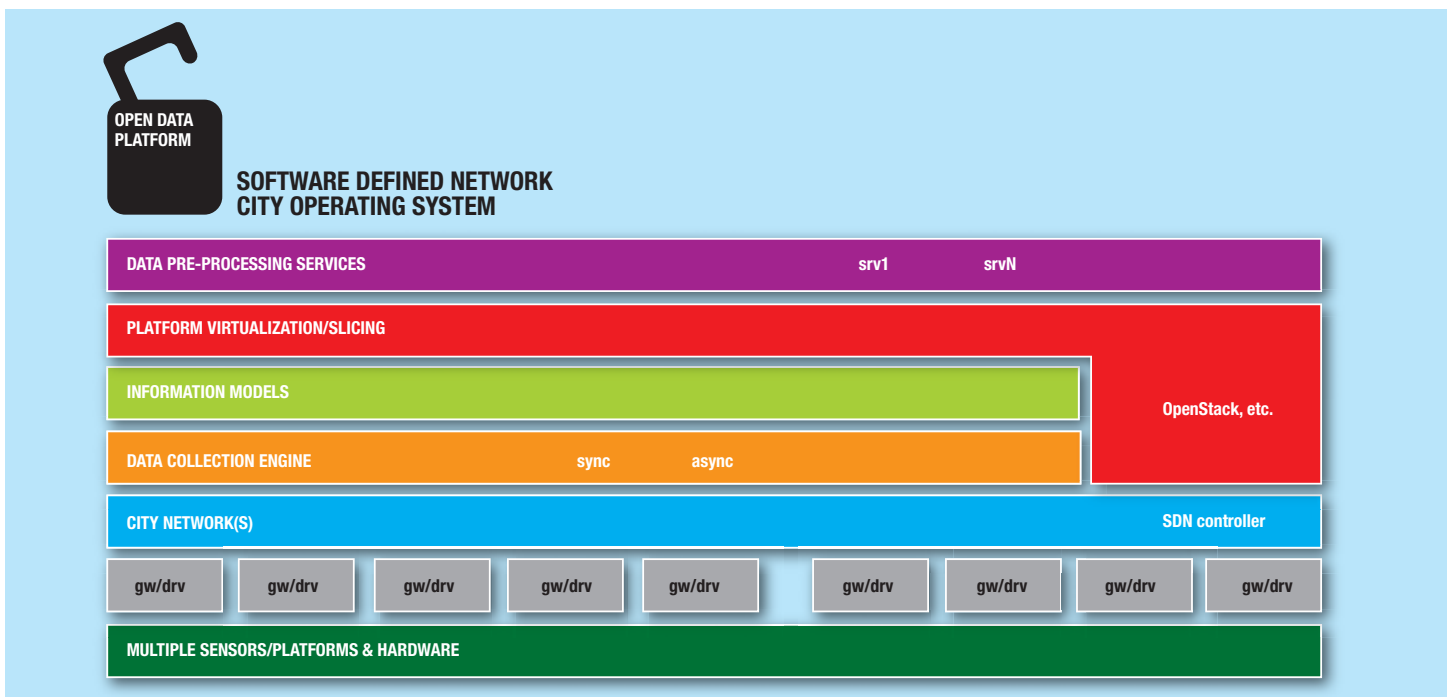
OPEN DATA PLATFORM

SOFTWARE DEFINED NETWORK CITY OPERATING SYSTEM

DATA PRE-PROCESSING SERVICES srv1 srvN

PLATFORM VIRTUALIZATION/SLICING

INFORMATION MODELS

OpenStack, etc.

DATA COLLECTION ENGINE sync async

CITY NETWORK(S) SDN controller

gw/drv gw/drv gw/drv gw/drv gw/drv gw/drv gw/drv gw/drv gw/drv

MULTIPLE SENSORS/PLATFORMS & HARDWARE